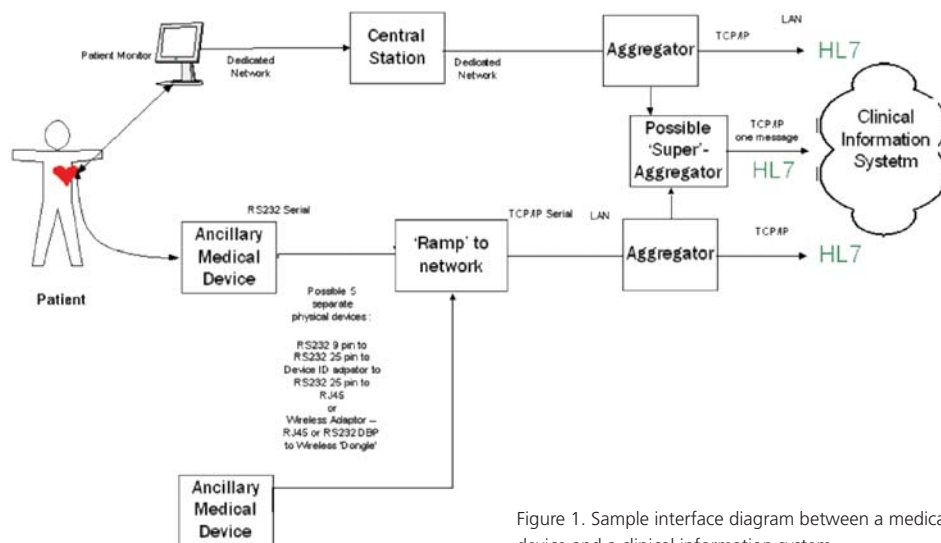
Patient Monitor

Dedicated Network

Central Station

Dedicated Network

Aggregator

TCP/IP

LAN

HL7

Possible 'Super'-Aggregator

TCP/IP one message

HL7

Clinical Information Systetm

Patient

RS232 Serial

Ancillary Medical Device

'Ramp' to network

TCP/IP Serial

LAN

Aggregator

TCP/IP

HL7

Possible 5 separate physical devices:

RS232 9 pin to RS232 25 pin to Device ID adaptor to RS232 25 pin to RJ45 or Wireless Adaptor – RJ45 or RS232 DBP to Wireless 'Dongle'

Ancillary Medical Device

Figure 1. Sample interface diagram between a medica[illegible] device and a clinical information system